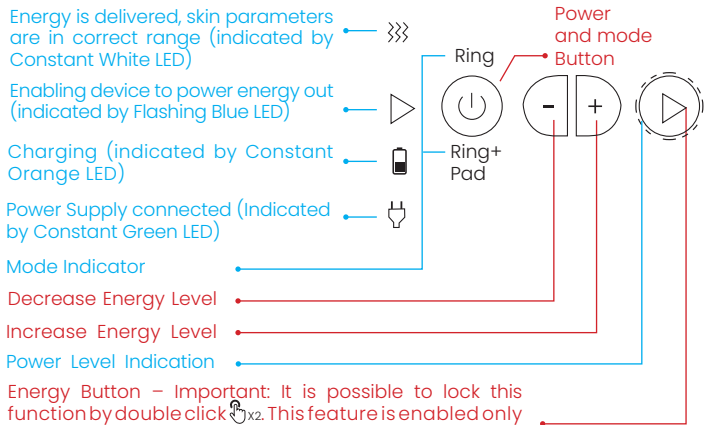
Energy is delivered, skin parameters are in correct range (indicated by Constant White LED)

Enabling device to power energy out (indicated by Flashing Blue LED)

Charging (indicated by Constant Orange LED)

Power Supply connected (Indicated by Constant Green LED)

Mode Indicator

Decrease Energy Level

Increase Energy Level

Power Level Indication

Energy Button – Important: It is possible to lock this function by double click x2. This feature is enabled only

Ring

Ring+ Pad

Power and mode Button

-

+